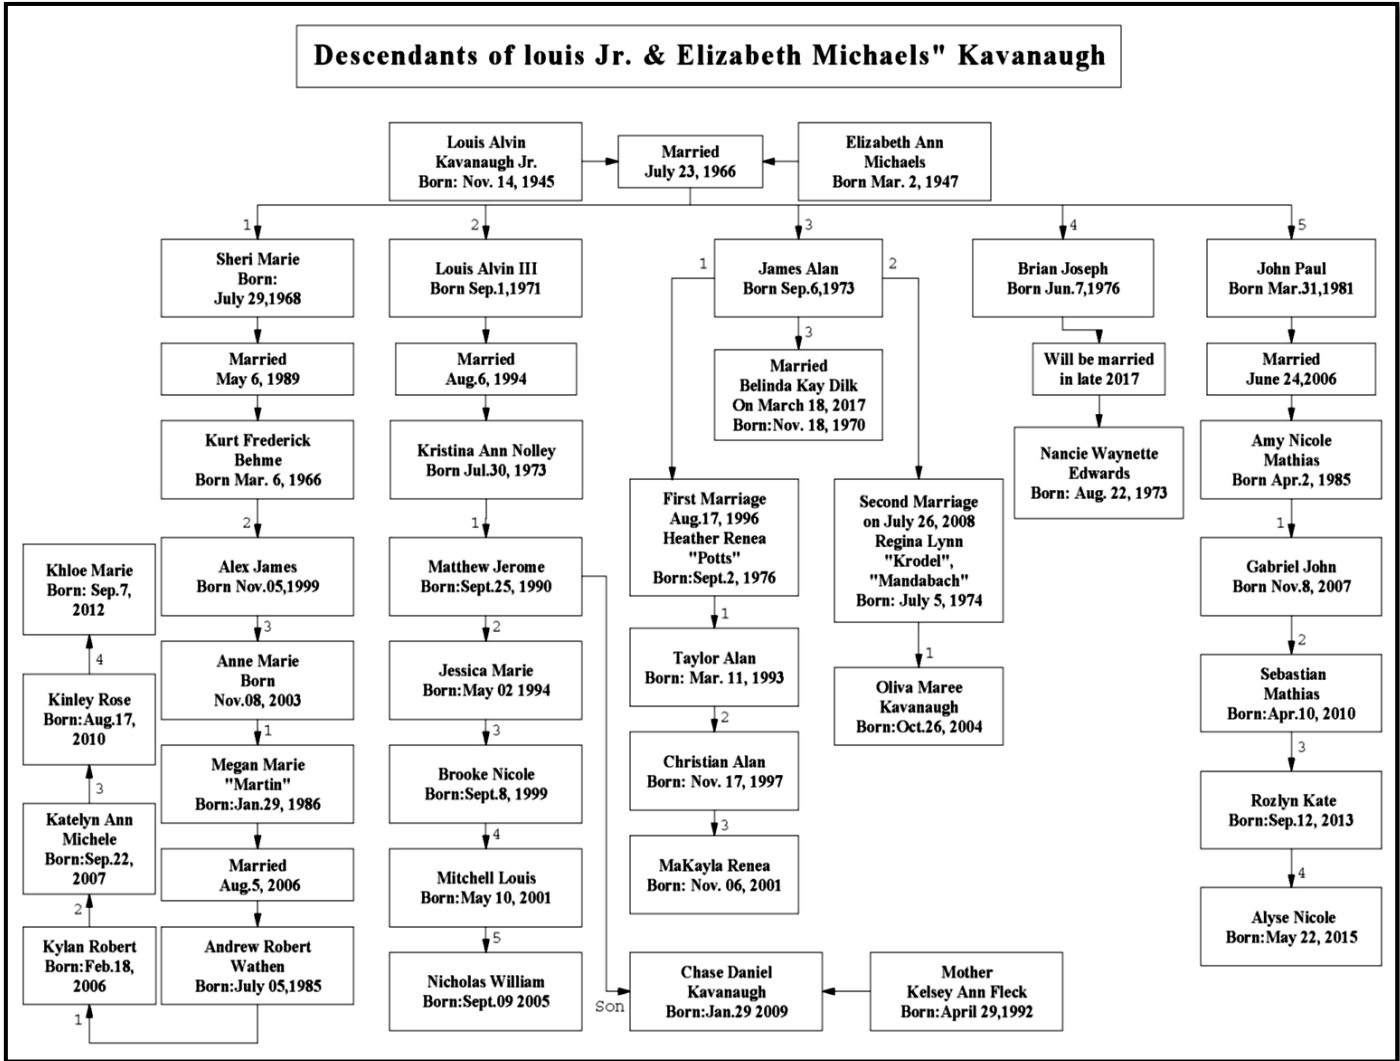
Descendants of louis Jr. & Elizabeth Michaels" Kavanaugh

Louis Alvin Kavanaugh Jr. Born: Nov. 14, 1945

Married July 23, 1966

Elizabeth Ann Michaels Born Mar. 2, 1947

1

Sheri Marie Born: July 29,1968

Married May 6, 1989

Kurt Frederick Behme Born Mar. 6, 1966

2

Alex James Born Nov.05,1999

3

Anne Marie Born Nov.08, 2003

1

Megan Marie "Martin" Born:Jan.29, 1986

Married Aug.5, 2006

Andrew Robert Wathen Born:July 05,1985

1

Kylan Robert Born:Feb.18, 2006

2

Katelyn Ann Michele Born:Sep.22, 2007

3

Kinley Rose Born:Aug.17, 2010

4

Khloe Marie Born: Sep.7, 2012

2

Louis Alvin III Born Sep.1,1971

Married Aug.6, 1994

Kristina Ann Nolley Born Jul.30, 1973

1

Matthew Jerome Born:Sept.25, 1990

2

Jessica Marie Born:May 02 1994

3

Brooke Nicole Born:Sept.8, 1999

4

Mitchell Louis Born:May 10, 2001

5

Nicholas William Born:Sept.09 2005

Son

Chase Daniel Kavanaugh Born:Jan.29 2009

Mother Kelsey Ann Fleck Born:April 29,1992

3

James Alan Born Sep.6,1973

1

2

3

Married Belinda Kay Dilk On March 18, 2017 Born:Nov. 18, 1970

First Marriage Aug.17, 1996 Heather Renea "Potts" Born:Sept.2, 1976

1

Taylor Alan Born: Mar. 11, 1993

2

Christian Alan Born: Nov. 17, 1997

3

MaKayla Renea Born: Nov. 06, 2001

Second Marriage on July 26, 2008 Regina Lynn "Krodel", "Mandabach" Born: July 5, 1974

1

Oliva Maree Kavanaugh Born:Oct.26, 2004

4

Brian Joseph Born Jun.7,1976

Will be married in late 2017

Nancie Waynette Edwards Born: Aug. 22, 1973

5

John Paul Born Mar.31,1981

Married June 24,2006

Amy Nicole Mathias Born Apr.2, 1985

1

Gabriel John Born Nov.8, 2007

2

Sebastian Mathias Born:Apr.10, 2010

3

Rozlyn Kate Born:Sep.12, 2013

4

Alyse Nicole Born:May 22, 2015